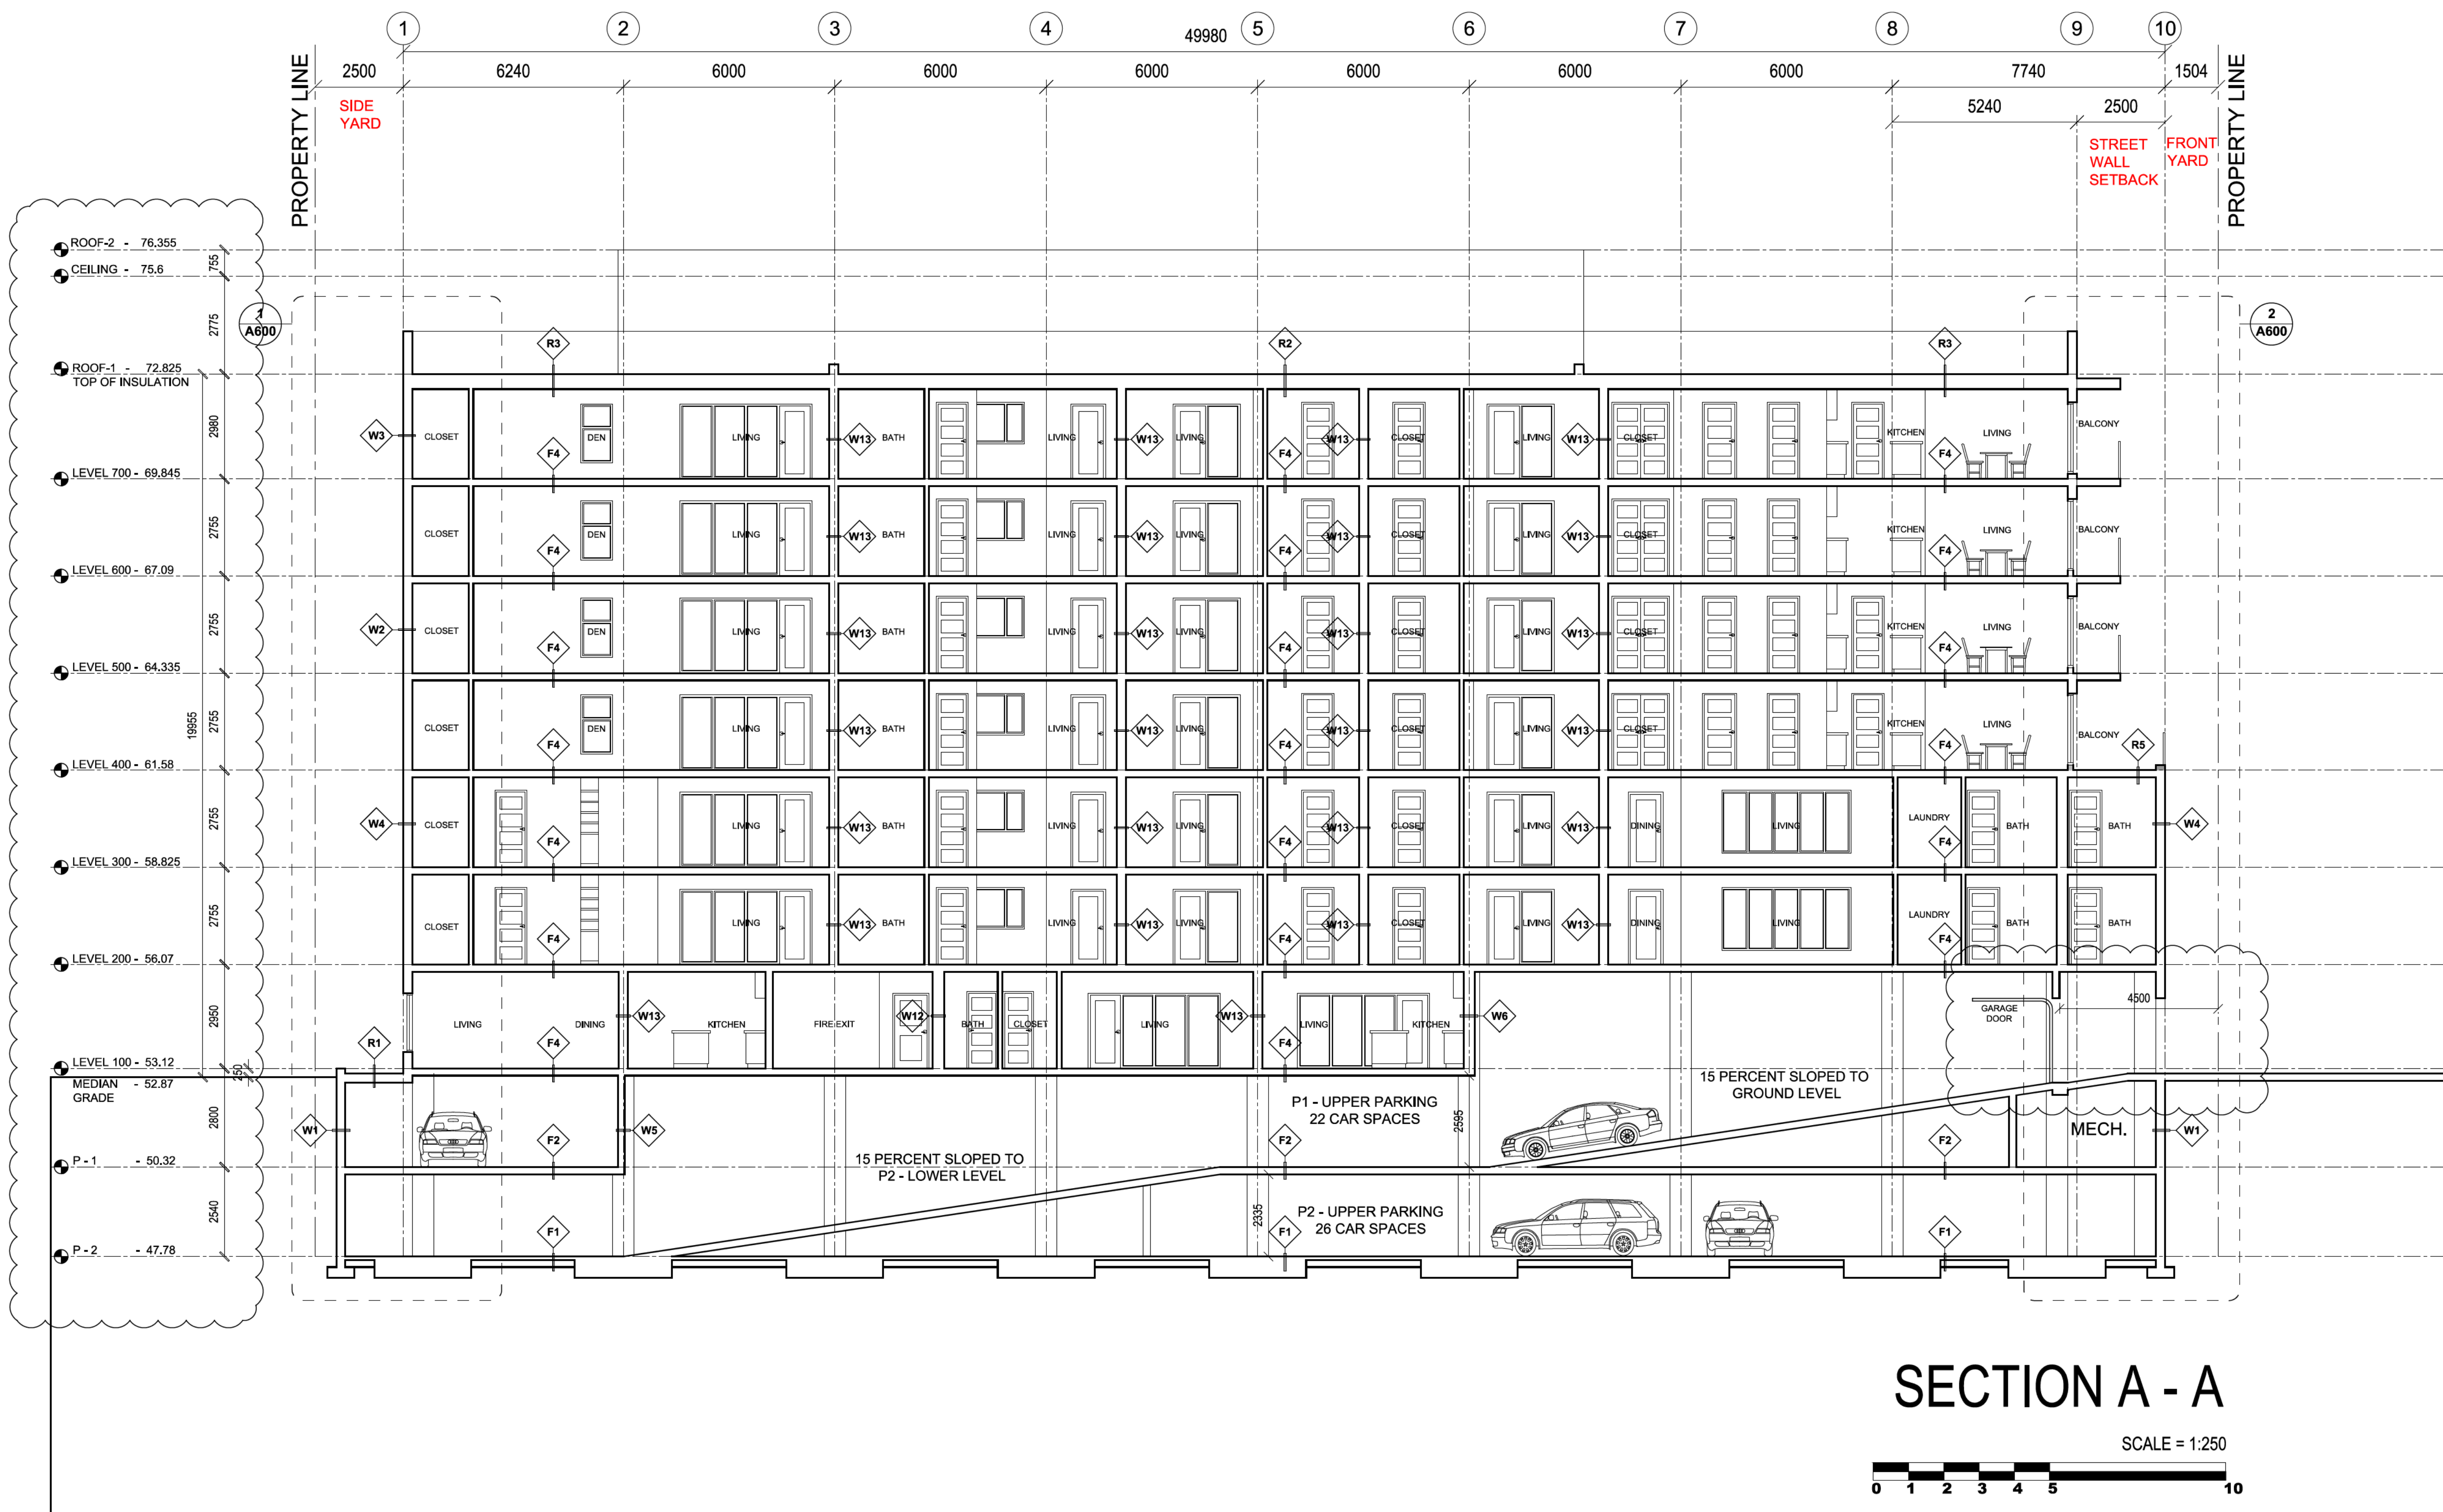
1 2 3 4 49980 5 6 7 8 9 10

2500 6240 6000 6000 6000 6000 6000 6000 7740 1504

5240 2500

PROPERTY LINE

SIDE YARD

STREET WALL SETBACK

FRONT YARD

PROPERTY LINE

ROOF-2 - 76.355
CEILING - 75.6
ROOF-1 - 72.825
TOP OF INSULATION
LEVEL 700 - 69.845
LEVEL 600 - 67.09
LEVEL 500 - 64.335
LEVEL 400 - 61.58
LEVEL 300 - 58.825
LEVEL 200 - 56.07
LEVEL 100 - 53.12
MEDIAN GRADE - 52.87
P-1 - 50.32
P-2 - 47.78

755 2775 2980 2755 2755 2755 2755 2755 2950 250 2800 2540 19955

1 A600

2 A600

R3 R2 R3

W3 CLOSET F4 DEN LIVING W13 BATH LIVING W13 LIVING F4 W13 CLOSET LIVING W13 CLOSET KITCHEN F4 LIVING BALCONY

CLOSET F4 DEN LIVING W13 BATH LIVING W13 LIVING F4 W13 CLOSET LIVING W13 CLOSET KITCHEN F4 LIVING BALCONY

W2 CLOSET F4 DEN LIVING W13 BATH LIVING W13 LIVING F4 W13 CLOSET LIVING W13 CLOSET KITCHEN F4 LIVING BALCONY

CLOSET F4 DEN LIVING W13 BATH LIVING W13 LIVING F4 W13 CLOSET LIVING W13 CLOSET KITCHEN F4 LIVING BALCONY R5

W4 CLOSET F4 LIVING W13 BATH LIVING W13 LIVING F4 W13 CLOSET LIVING W13 DINING LIVING LAUNDRY F4 BATH BATH W4

CLOSET F4 LIVING W13 BATH LIVING W13 LIVING F4 W13 CLOSET LIVING W13 DINING LIVING LAUNDRY F4 BATH BATH

R1 LIVING F4 DINING W13 KITCHEN FIRE EXIT W12 BATH CLOSET LIVING W13 F4 LIVING KITCHEN W6

GARAGE DOOR
4500

W1 F2 W5

15 PERCENT SLOPED TO P2 - LOWER LEVEL

P1 - UPPER PARKING 22 CAR SPACES

2595

15 PERCENT SLOPED TO GROUND LEVEL

F2 F2 MECH. W1

F1 2335 F1 P2 - UPPER PARKING 26 CAR SPACES F1

SECTION A - A

SCALE = 1:250

0 1 2 3 4 5 10